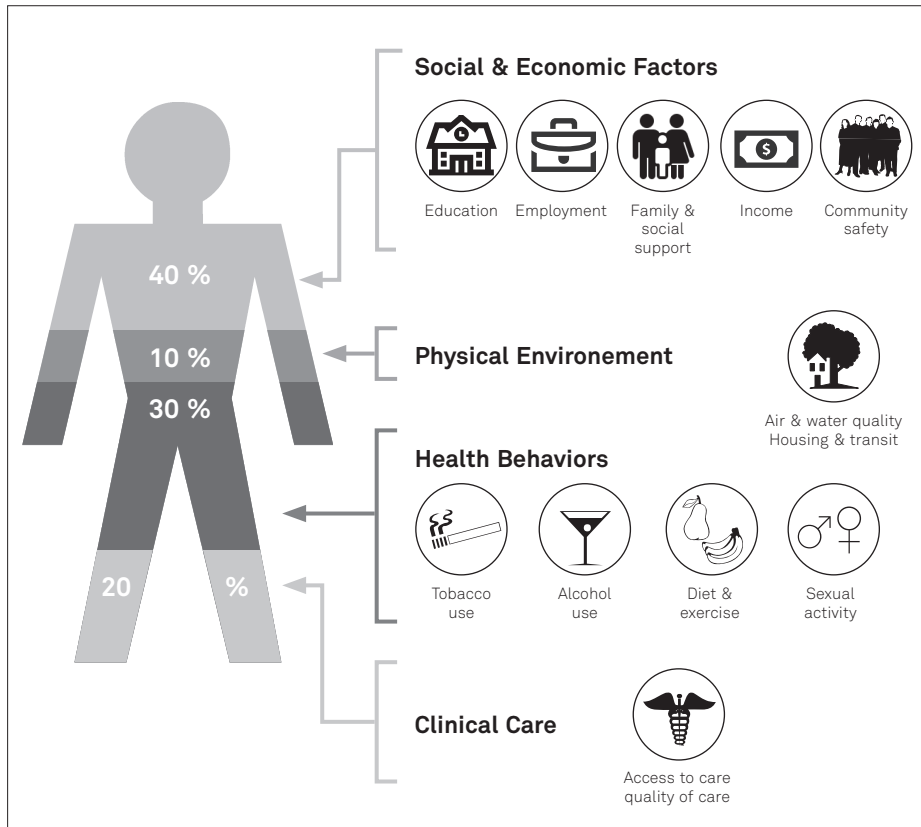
Social & Economic Factors

Education Employment Family & social support Income Community safety

40 %

10 %

Physical Environement

Air & water quality
Housing & transit

30 %

Health Behaviors

Tobacco use Alcohol use Diet & exercise Sexual activity

20 %

Clinical Care

Access to care
quality of care